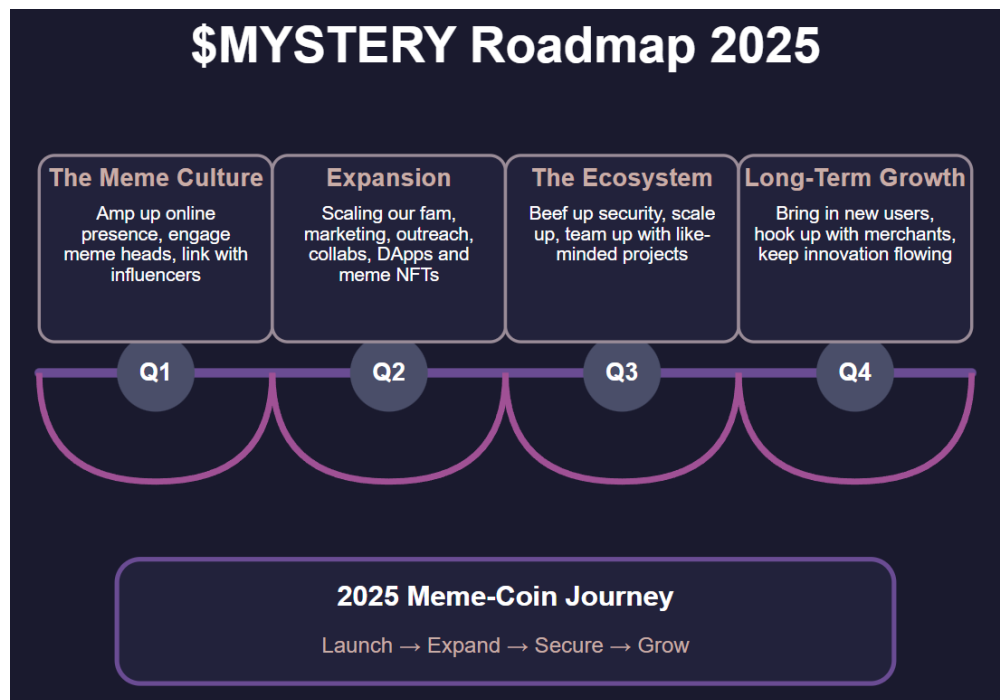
$MYSTERY Roadmap 2025

The Meme Culture
Amp up online presence, engage meme heads, link with influencers

Expansion
Scaling our fam, marketing, outreach, collabs, DApps and meme NFTs

The Ecosystem
Beef up security, scale up, team up with like-minded projects

Long-Term Growth
Bring in new users, hook up with merchants, keep innovation flowing

Q1

Q2

Q3

Q4

2025 Meme-Coin Journey

Launch → Expand → Secure → Grow